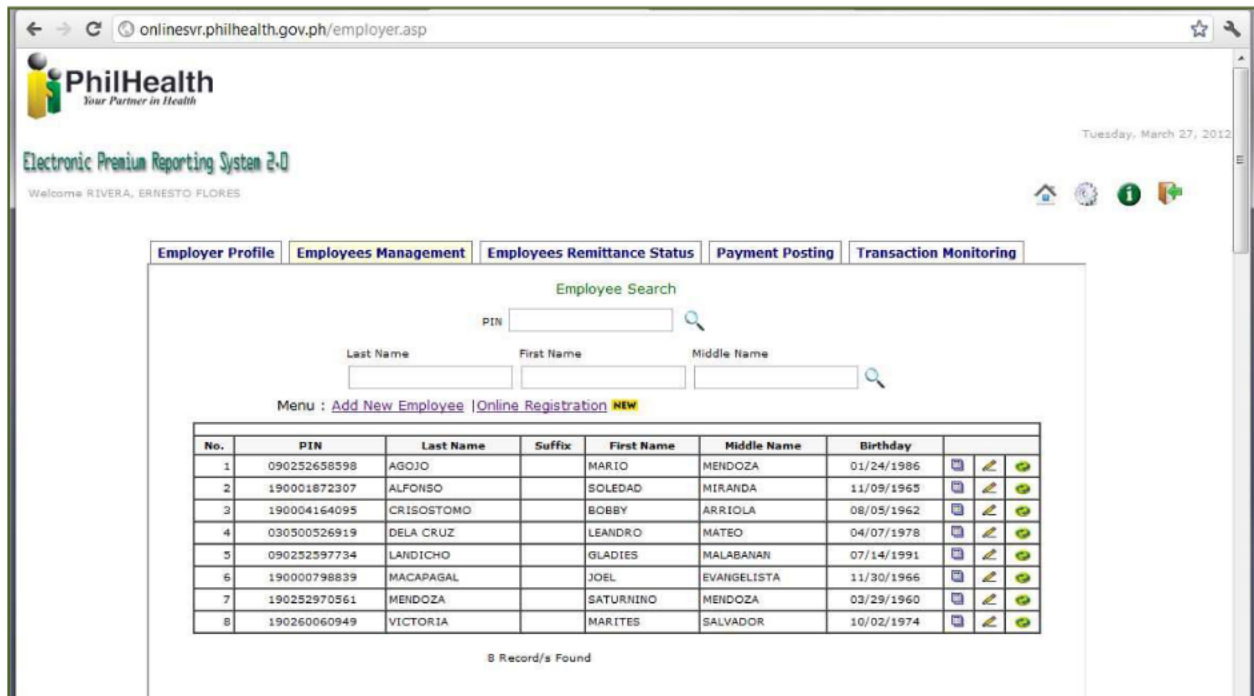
onlinesvr.philhealth.gov.ph/employer.asp

PhilHealth
Your Partner in Health

Tuesday, March 27, 2012

Electronic Premium Reporting System 2.0

Welcome RIVERA, ERNESTO FLORES

Employer Profile | Employees Management | Employees Remittance Status | Payment Posting | Transaction Monitoring

Employee Search

PIN

Last Name First Name Middle Name

Menu : Add New Employee |Online Registration NEW

| No. | PIN | Last Name | Suffix | First Name | Middle Name | Birthday |
|---|---|---|---|---|---|---|
| 1 | 090252658598 | AGOJO | | MARIO | MENDOZA | 01/24/1986 |
| 2 | 190001872307 | ALFONSO | | SOLEDAD | MIRANDA | 11/09/1965 |
| 3 | 190004164095 | CRISOSTOMO | | BOBBY | ARRIOLA | 08/05/1962 |
| 4 | 030500526919 | DELA CRUZ | | LEANDRO | MATEO | 04/07/1978 |
| 5 | 090252597734 | LANDICHO | | GLADIES | MALABANAN | 07/14/1991 |
| 6 | 190000798839 | MACAPAGAL | | JOEL | EVANGELISTA | 11/30/1966 |
| 7 | 190252970561 | MENDOZA | | SATURNINO | MENDOZA | 03/29/1960 |
| 8 | 190260060949 | VICTORIA | | MARITES | SALVADOR | 10/02/1974 |

8 Record/s Found